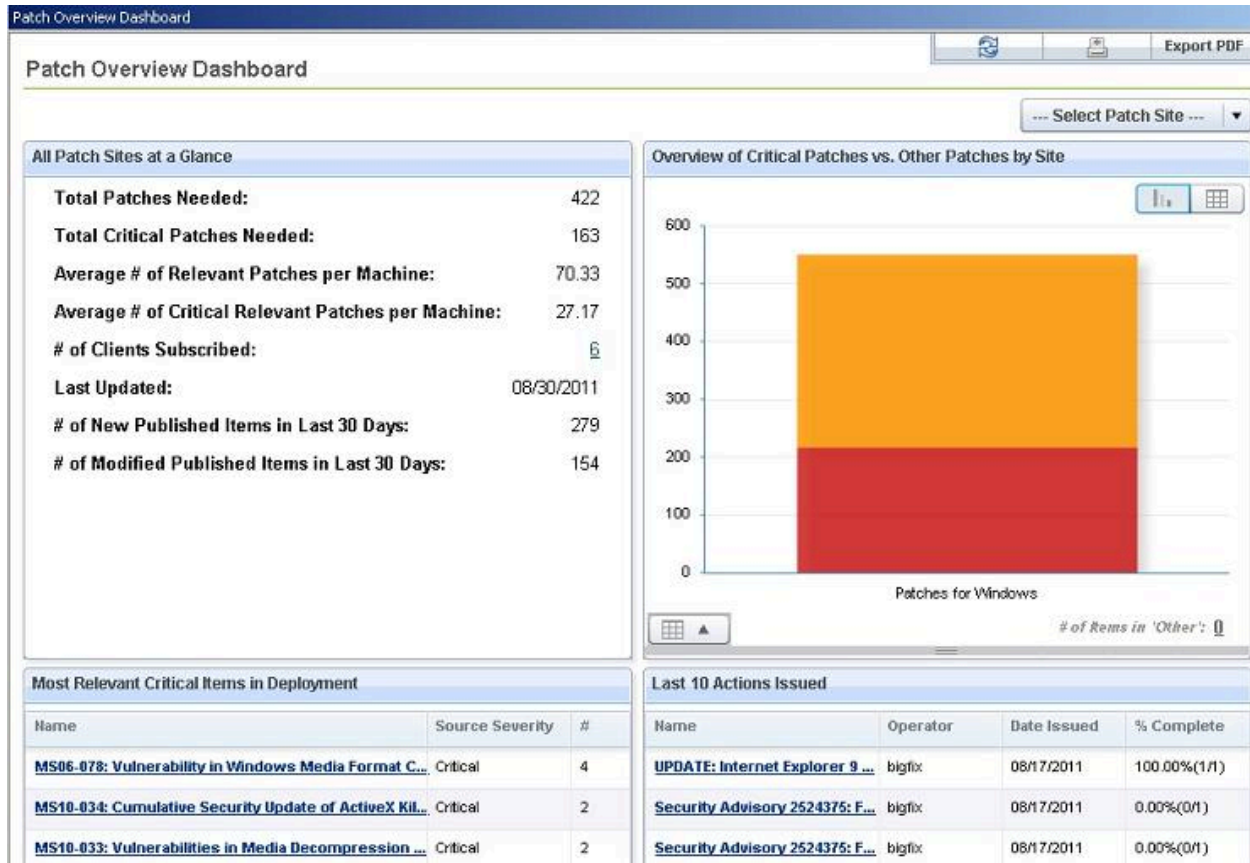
Patch Overview Dashboard

Patch Overview Dashboard

Export PDF

--- Select Patch Site ---

All Patch Sites at a Glance

| | |
|---|---|
| Total Patches Needed: | 422 |
| Total Critical Patches Needed: | 163 |
| Average # of Relevant Patches per Machine: | 70.33 |
| Average # of Critical Relevant Patches per Machine: | 27.17 |
| # of Clients Subscribed: | 6 |
| Last Updated: | 08/30/2011 |
| # of New Published Items in Last 30 Days: | 279 |
| # of Modified Published Items in Last 30 Days: | 154 |

Overview of Critical Patches vs. Other Patches by Site

600
500
400
300
200
100
0

Patches for Windows

# of Items in 'Other': 0

Most Relevant Critical Items in Deployment

| Name | Source Severity | # |
|---|---|---|
| MS06-078: Vulnerability in Windows Media Format C... | Critical | 4 |
| MS10-034: Cumulative Security Update of ActiveX Kil... | Critical | 2 |
| MS10-033: Vulnerabilities in Media Decompression ... | Critical | 2 |

Last 10 Actions Issued

| Name | Operator | Date Issued | % Complete |
|---|---|---|---|
| UPDATE: Internet Explorer 9 ... | bigfix | 08/17/2011 | 100.00%(1/1) |
| Security Advisory 2524375: F... | bigfix | 08/17/2011 | 0.00%(0/1) |
| Security Advisory 2524375: F... | bigfix | 08/17/2011 | 0.00%(0/1) |